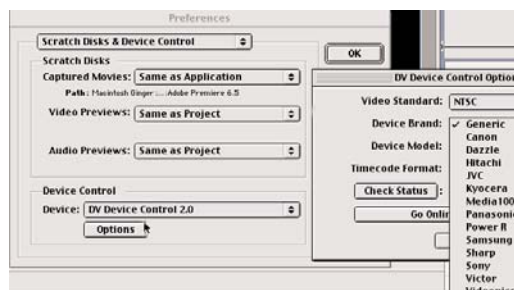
Preferences

Scratch Disks & Device Control

Scratch Disks

Captured Movies: Same as Application

Path: Macintosh Ginger:...:Adobe Premiere 6.5

Video Previews: Same as Project

Audio Previews: Same as Project

Device Control

Device: DV Device Control 2.0

Options

OK

DV Device Control Optio

Video Standard: NTSC

Device Brand:

Device Model:

Timecode Format:

Check Status

Go Onli

✓ Generic
Canon
Dazzle
Hitachi
JVC
Kyocera
Media100
Panasoni
Power R
Samsung
Sharp
Sony
Victor
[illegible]